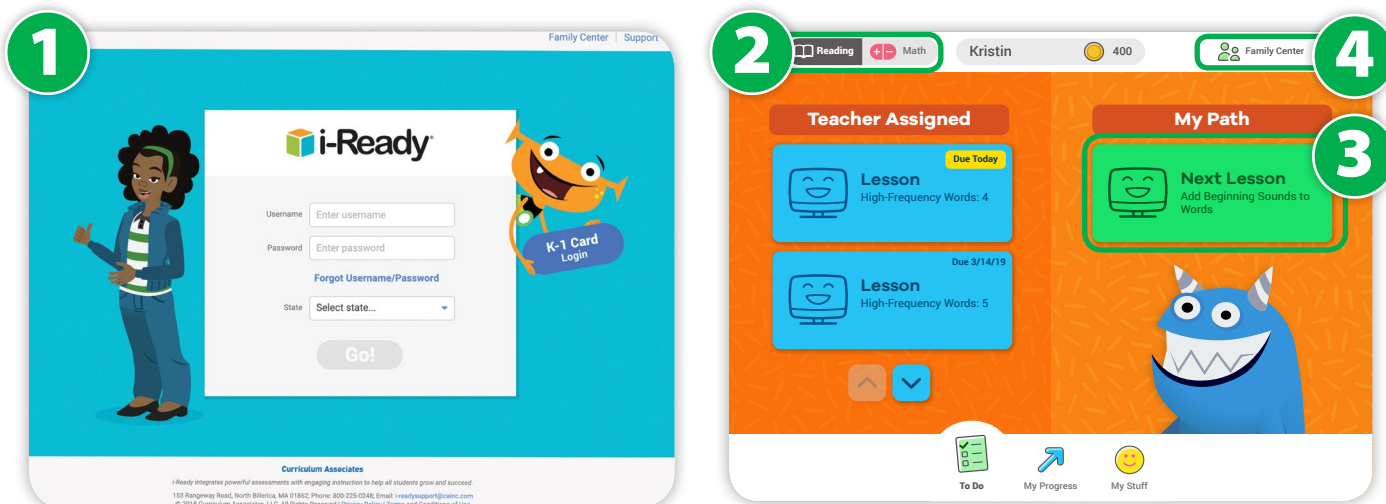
1

Family Center | Support

i-Ready

Username Enter username

Password Enter password

Forgot Username/Password

State Select state...

Go!

K-1 Card Login

Curriculum Associates

i-Ready integrates powerful assessments with engaging instruction to help all students grow and succeed.

153 Rangeway Road, North Billerica, MA 01862; Phone: 800-225-0248; Email: i-readysupport@cainc.com

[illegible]

2

Reading Math

Kristin 400

Family Center

4

Teacher Assigned

Due Today

Lesson
High-Frequency Words: 4

Due 3/14/19

Lesson
High-Frequency Words: 5

My Path

3

Next Lesson
Add Beginning Sounds to Words

To Do My Progress My Stuff